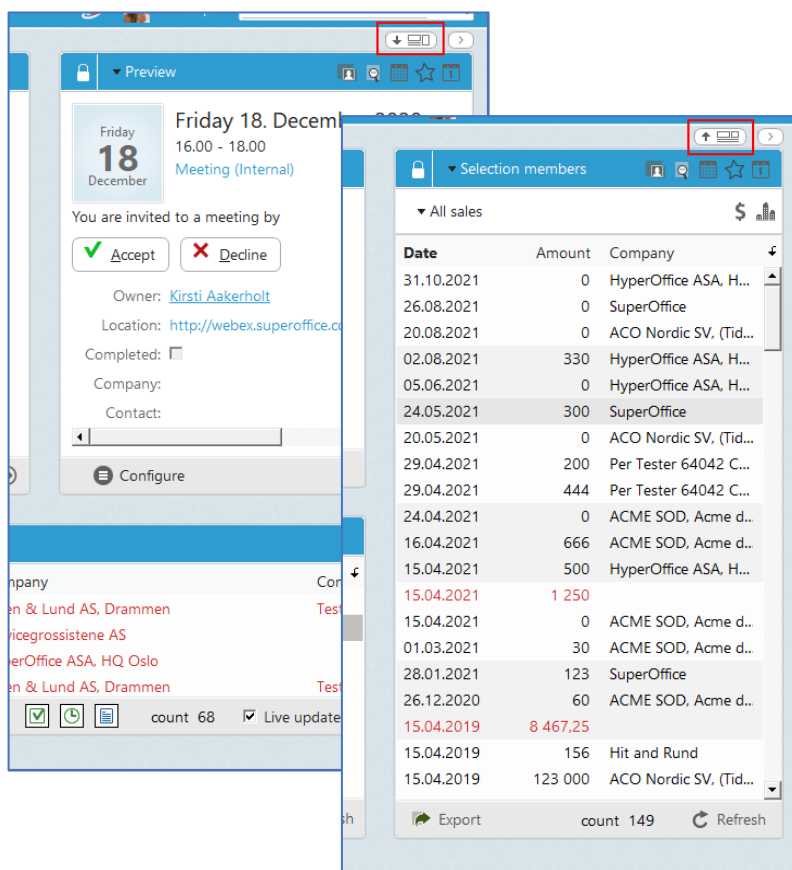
Preview

Friday
18
December

Friday 18. Decemb

16.00 - 18.00
Meeting (Internal)

You are invited to a meeting by

Accept
Decline

Owner: Kirsti Aakerholt
Location: http://webex.superoffice.c
Completed:
Company:
Contact:

Configure

mpany
en & Lund AS, Drammen
vicegrossistene AS
perOffice ASA, HQ Oslo
en & Lund AS, Drammen

Con
Test
Test

count 68
Live update

Selection members

All sales

| Date | Amount | Company |
|---|---|---|
| 31.10.2021 | 0 | HyperOffice ASA, H... |
| 26.08.2021 | 0 | SuperOffice |
| 20.08.2021 | 0 | ACO Nordic SV, (Tid... |
| 02.08.2021 | 330 | HyperOffice ASA, H... |
| 05.06.2021 | 0 | HyperOffice ASA, H... |
| 24.05.2021 | 300 | SuperOffice |
| 20.05.2021 | 0 | ACO Nordic SV, (Tid... |
| 29.04.2021 | 200 | Per Tester 64042 C... |
| 29.04.2021 | 444 | Per Tester 64042 C... |
| 24.04.2021 | 0 | ACME SOD, Acme d... |
| 16.04.2021 | 666 | ACME SOD, Acme d... |
| 15.04.2021 | 500 | HyperOffice ASA, H... |
| 15.04.2021 | 1 250 | |
| 15.04.2021 | 0 | ACME SOD, Acme d... |
| 01.03.2021 | 30 | ACME SOD, Acme d... |
| 28.01.2021 | 123 | SuperOffice |
| 26.12.2020 | 60 | ACME SOD, Acme d... |
| 15.04.2019 | 8 467,25 | |
| 15.04.2019 | 156 | Hit and Rund |
| 15.04.2019 | 123 000 | ACO Nordic SV, (Tid... |

Export
count 149
Refresh